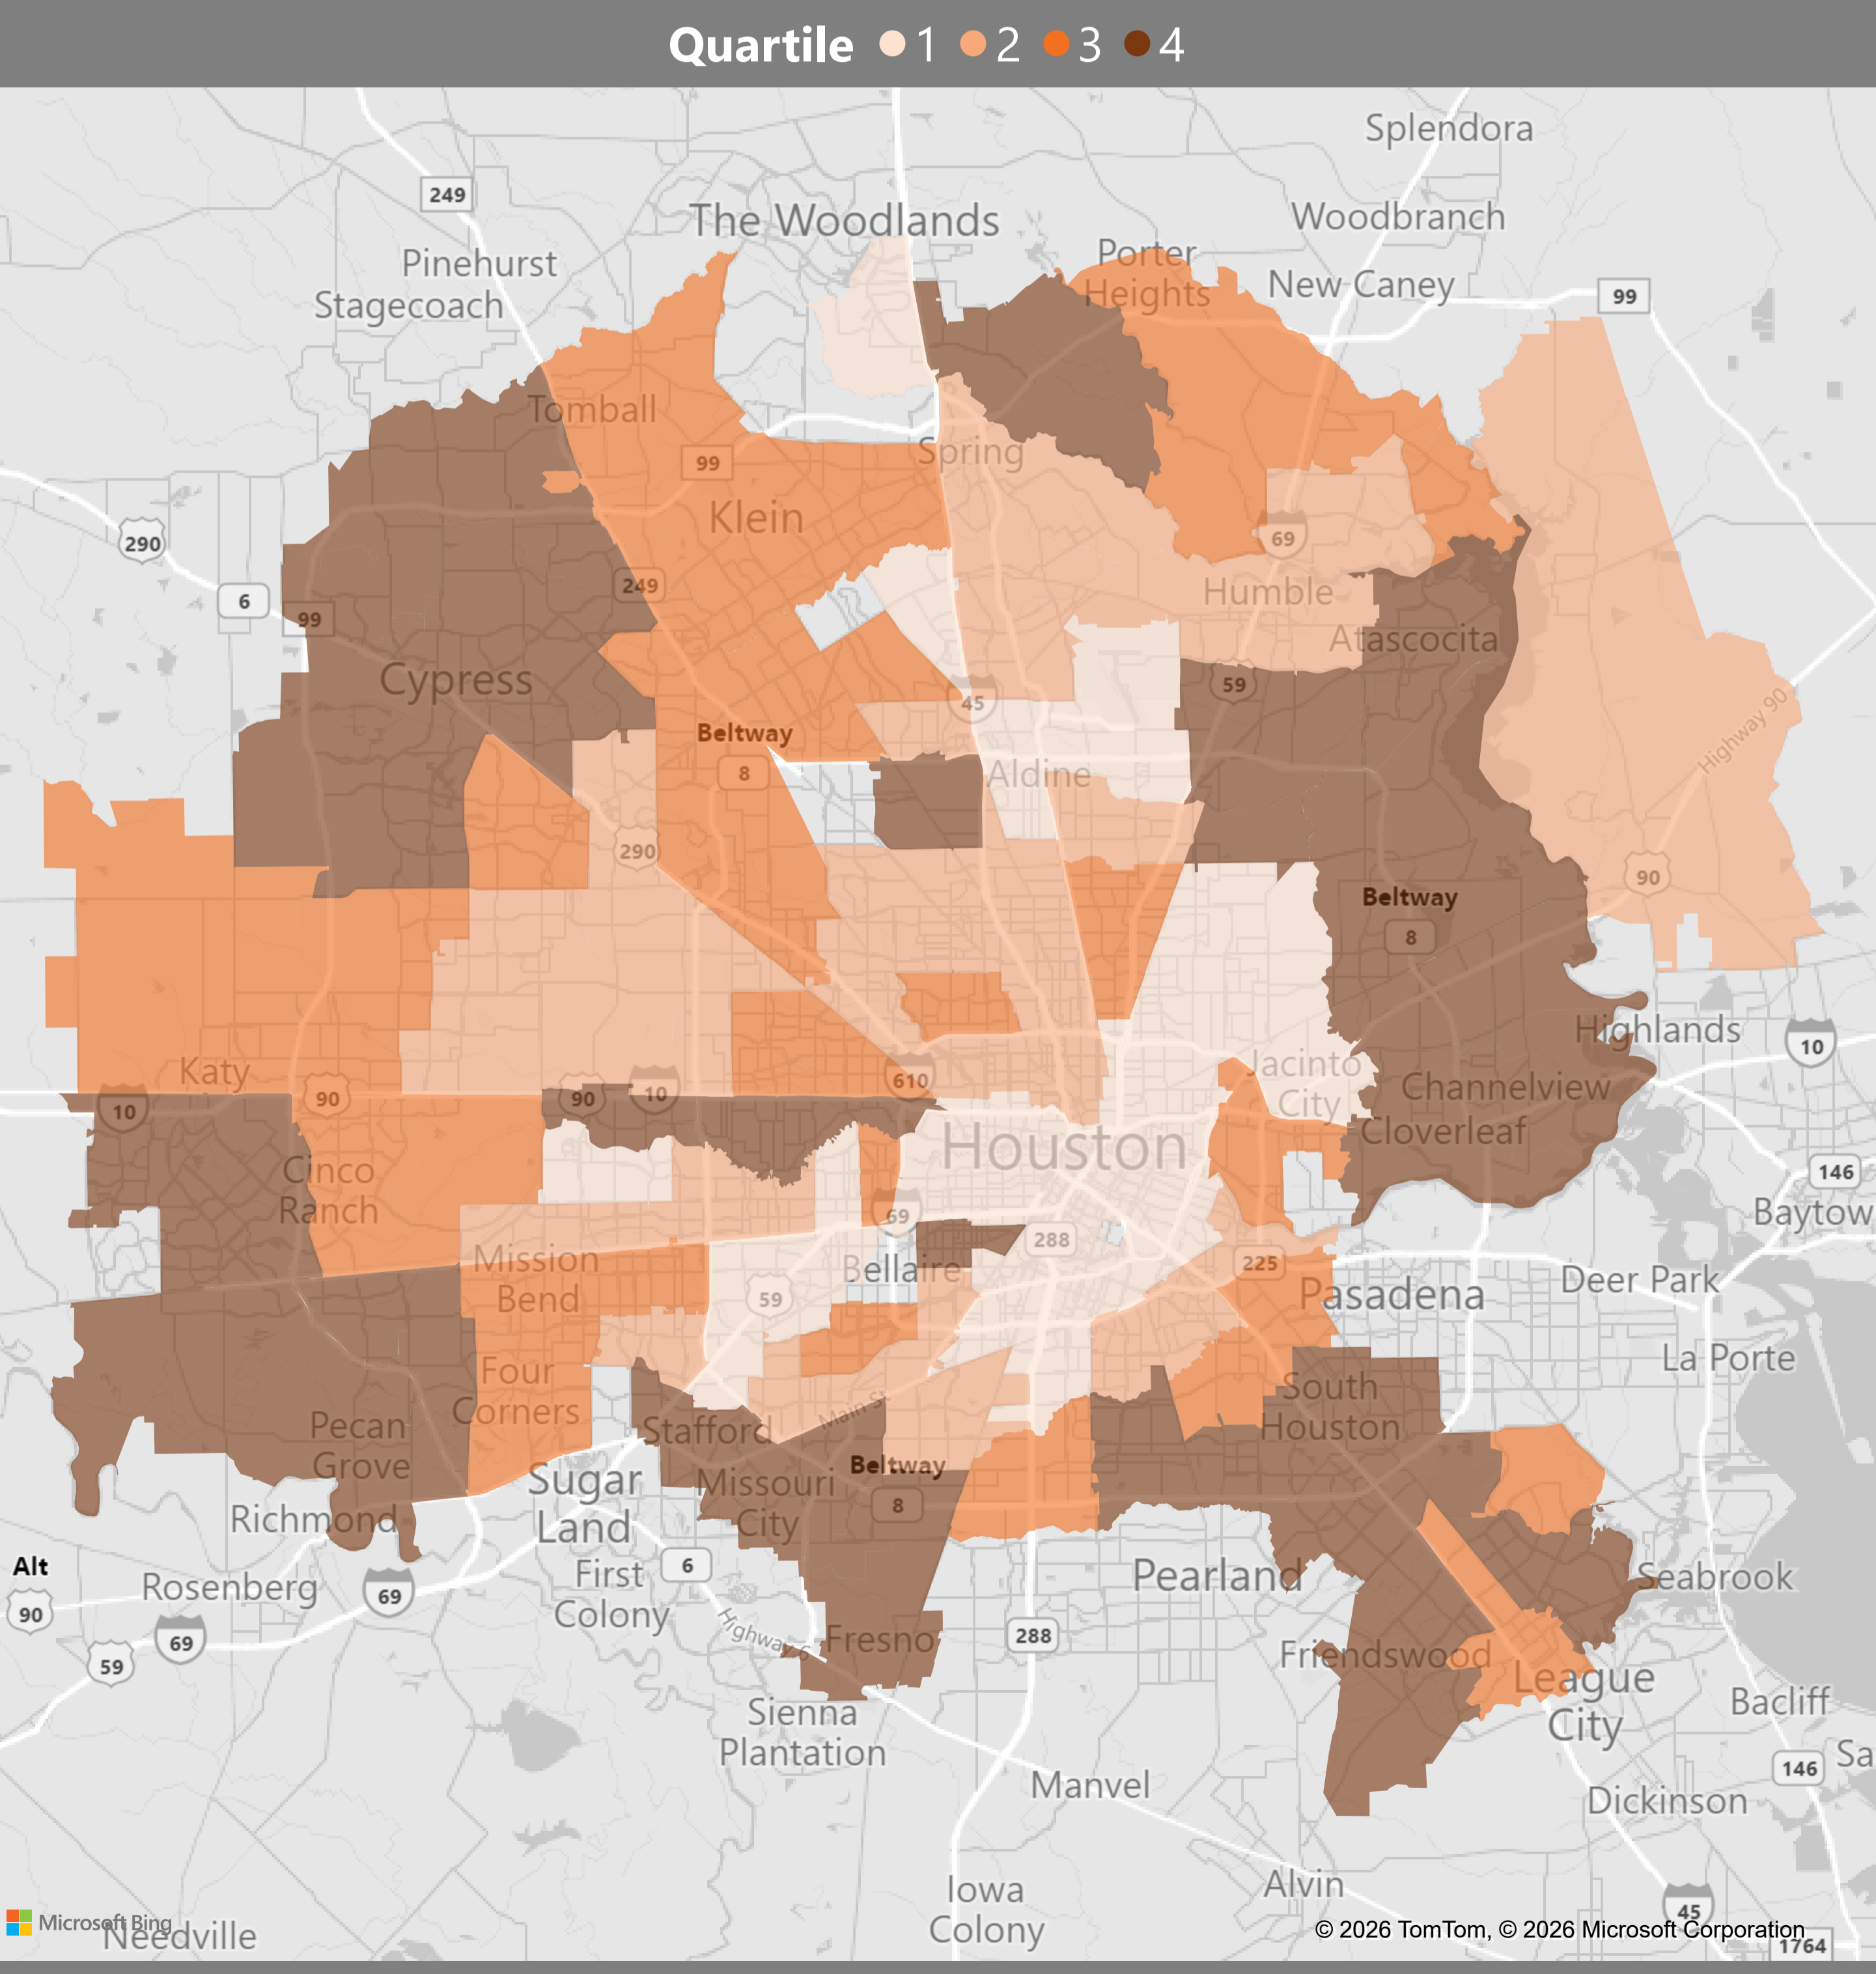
Quartile 1 2 3 4

Splendora
Woodbranch
The Woodlands
Porter Heights
New Caney
99
249
Pinehurst
Stagecoach
Tomball
Spring
99
Klein
290
6
99
249
69
Humble
Atascocita
Cypress
59
45
Beltway
8
Aldine
Highway 90
290
90
Beltway
8
Highlands
10
Katy
90
90
10
610
Jacinto City
Channelview
10
Cloverleaf
Houston
146
Cinco Ranch
69
Baytow
288
Mission Bend
Bellaire
225
59
Deer Park
Pasadena
La Porte
Four Corners
South Houston
Pecan Grove
Stafford
Main St
Sugar Land
Missouri City
Beltway
8
Richmond
Alt
90
Rosenberg
69
First Colony
6
Pearland
Seabrook
69
59
Highway 6
Fresno
288
Friendswood
League City
Bacliff
Sienna Plantation
146
Sa
Manvel
Dickinson
Iowa Colony
Alvin
45
Microsoft Bing
Needville
© 2026 TomTom, © 2026 Microsoft Corporation
1764